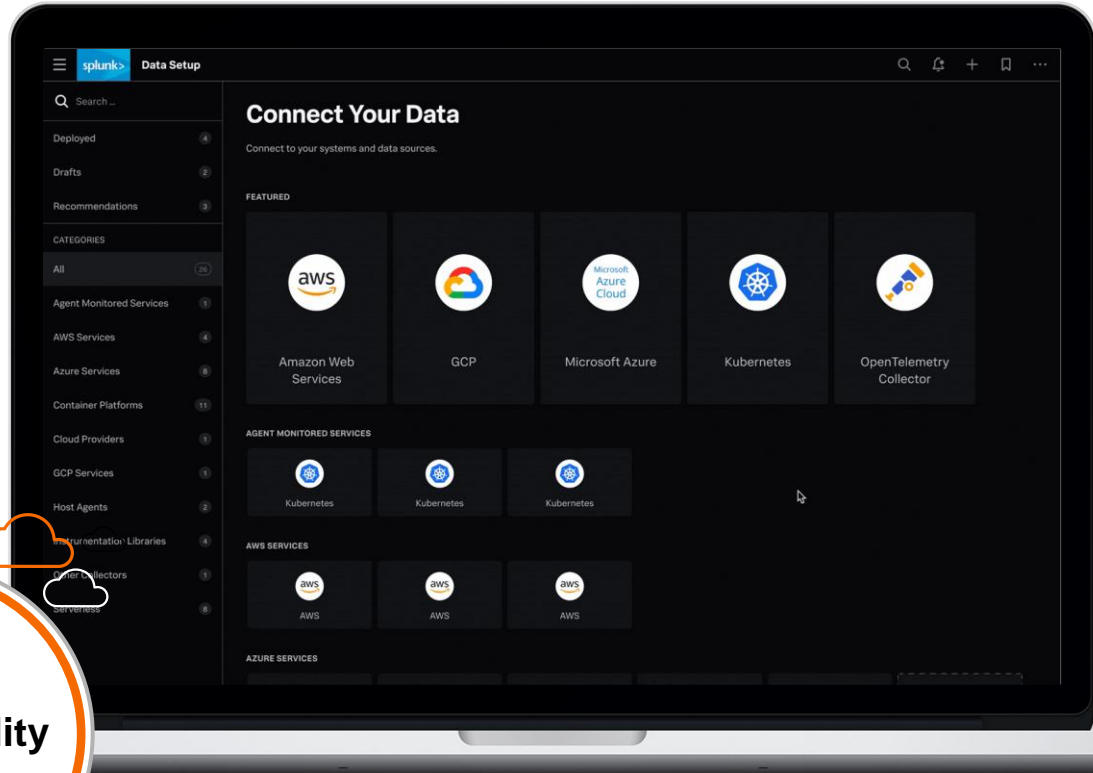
splunk> Data Setup

Search...

Deployed 4
Drafts 2
Recommendations 3

CATEGORIES
All 26
Agent Monitored Services 1
AWS Services 4
Azure Services 8
Container Platforms 11
Cloud Providers 1
GCP Services 1
Host Agents 2
Instrumentation Libraries 4
Other Collectors 1
Serverless 8

Connect Your Data

Connect to your systems and data sources.

FEATURED

aws
Amazon Web Services

GCP

Microsoft Azure Cloud
Microsoft Azure

Kubernetes

OpenTelemetry Collector

AGENT MONITORED SERVICES

Kubernetes
Kubernetes
Kubernetes

AWS SERVICES

aws
AWS
aws
AWS
aws
AWS

AZURE SERVICES

ity